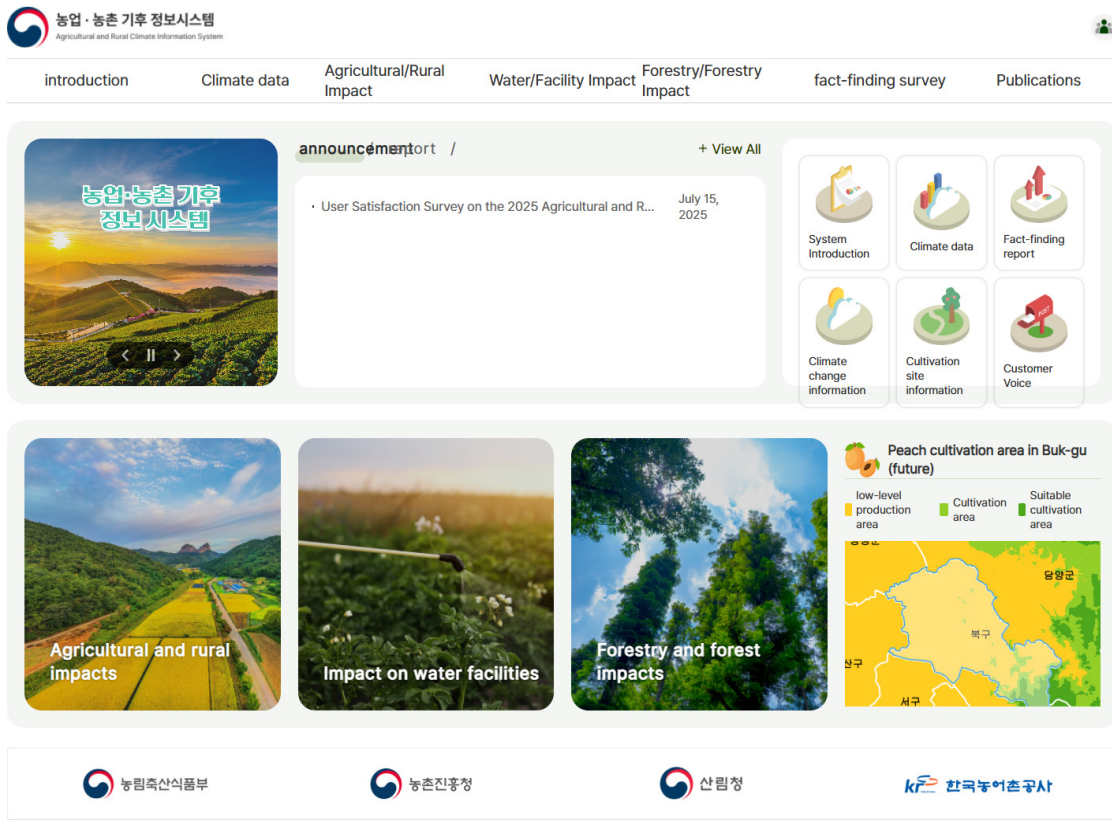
농업 · 농촌 기후 정보시스템
Agricultural and Rural Climate Information System

introduction
Climate data
Agricultural/Rural Impact
Water/Facility Impact
Forestry/Forestry Impact
fact-finding survey
Publications

농업·농촌 기후 정보 시스템

announcement
report /
+ View All

· User Satisfaction Survey on the 2025 Agricultural and R...
July 15, 2025

System Introduction
Climate data
Fact-finding report
Climate change information
Cultivation site information
Customer Voice

Agricultural and rural impacts
Impact on water facilities
Forestry and forest impacts

Peach cultivation area in Buk-gu (future)
low-level production area
Cultivation area
Suitable cultivation area
단양군
북구
산구
서구

농림축산식품부
농촌진흥청
산림청
한국농어촌공사